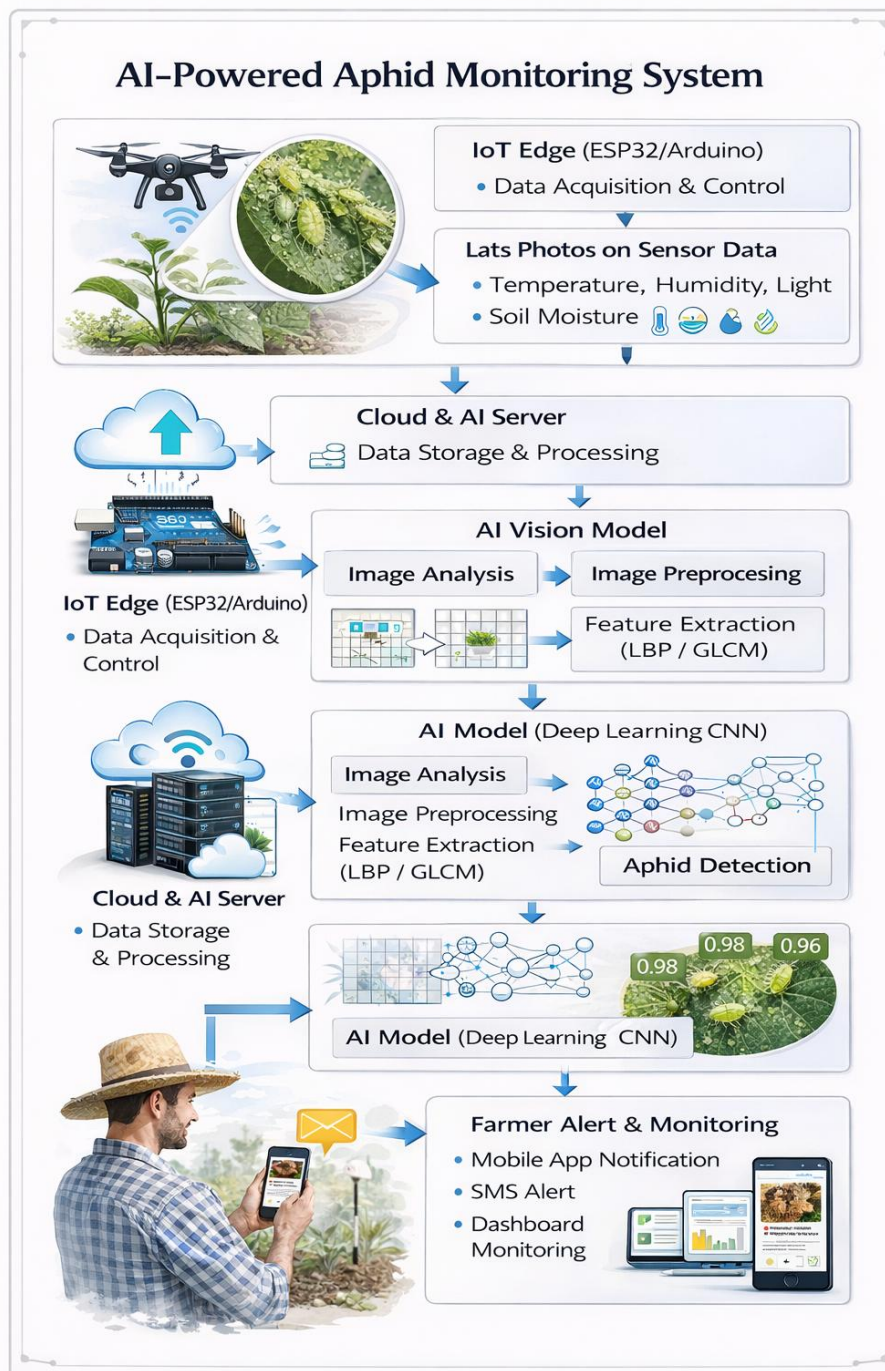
AI-Powered Aphid Monitoring System

IoT Edge (ESP32/Arduino)
• Data Acquisition & Control

Lats Photos on Sensor Data
• Temperature, Humidity, Light
• Soil Moisture

Cloud & AI Server
Data Storage & Processing

AI Vision Model
Image Analysis
Image Preprocesing
Feature Extraction (LBP / GLCM)

IoT Edge (ESP32/Arduino)
• Data Acquisition & Control

AI Model (Deep Learning CNN)
Image Analysis
Image Preprocessing
Feature Extraction (LBP / GLCM)
Aphid Detection

Cloud & AI Server
• Data Storage & Processing

0.98
0.98
0.96

AI Model (Deep Learning CNN)

Farmer Alert & Monitoring
• Mobile App Notification
• SMS Alert
• Dashboard Monitoring